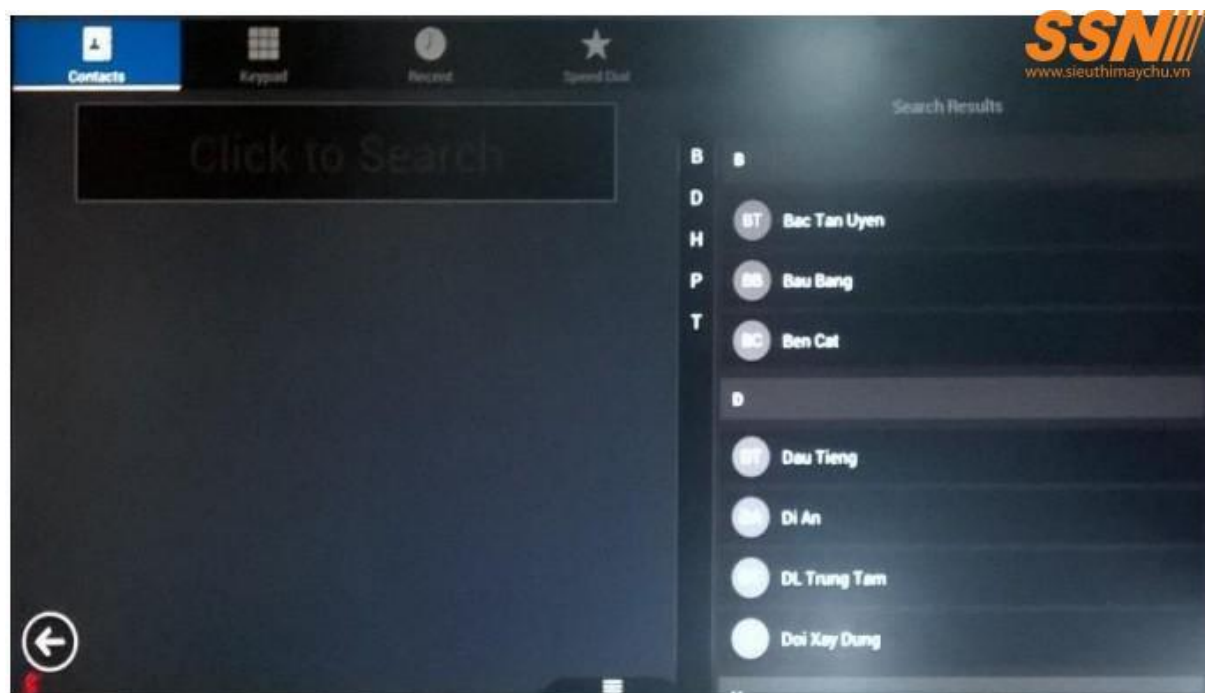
Contacts Keypad Record Speed Dial

SSN
www.sieuthimaychu.vn

Search Results

Click to Search

B
D
H
P
T

B

BT Bac Tan Uyen

BB Bau Bang

BC Ben Cat

D

DT Dau Tieng

DA Di An

DL Trung Tam

Doi Xay Dung